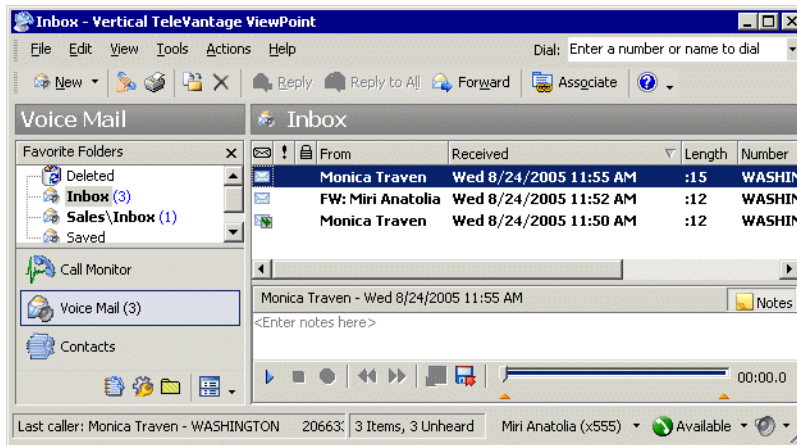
Inbox - Vertical TeleVantage ViewPoint

File Edit View Tools Actions Help

Dial: Enter a number or name to dial

New Reply Reply to All Forward Associate

Voice Mail

Inbox

Favorite Folders

Deleted
Inbox (3)
Sales\Inbox (1)
Saved

| ! | From | Received | Length | Number |
|---|---|---|---|---|
| | Monica Traven | Wed 8/24/2005 11:55 AM | :15 | WASHIN |
| | FW: Miri Anatolia | Wed 8/24/2005 11:52 AM | :12 | WASHIN |
| | Monica Traven | Wed 8/24/2005 11:50 AM | :12 | WASHIN |

Call Monitor

Voice Mail (3)

Contacts

Monica Traven - Wed 8/24/2005 11:55 AM

Notes

<Enter notes here>

00:00.0

Last caller: Monica Traven - WASHINGTON 20663 3 Items, 3 Unheard Miri Anatolia (x555) Available